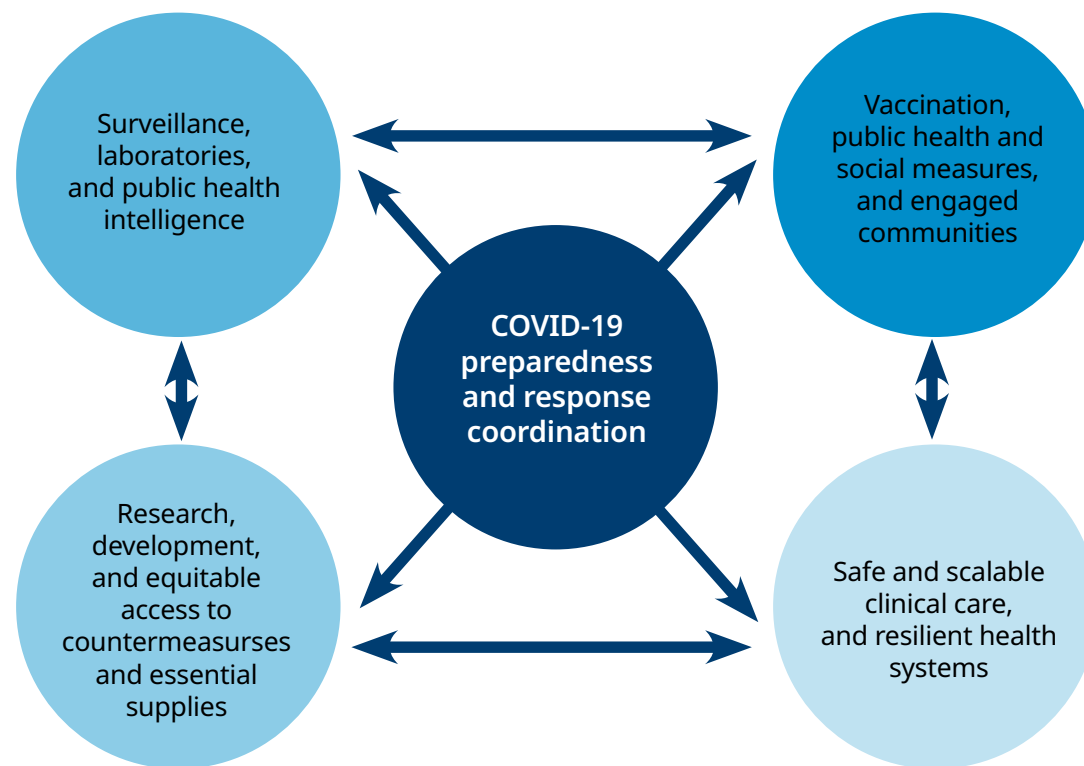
Surveillance, laboratories, and public health intelligence

Vaccination, public health and social measures, and engaged communities

COVID-19 preparedness and response coordination

Research, development, and equitable access to countermeasurses and essential supplies

Safe and scalable clinical care, and resilient health systems